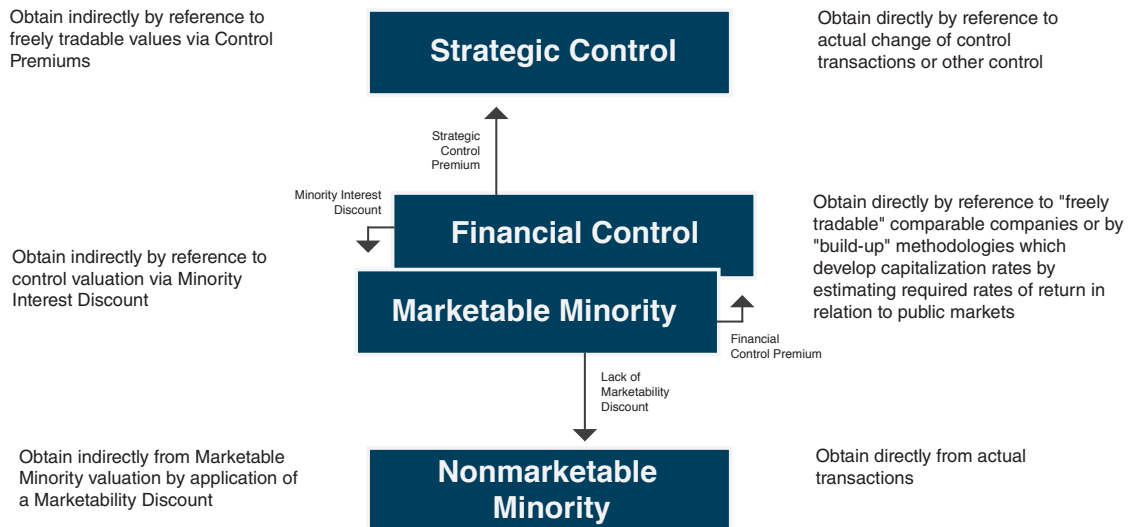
Obtain indirectly by reference to freely tradable values via Control Premiums

Strategic Control

Obtain directly by reference to actual change of control transactions or other control

Strategic Control Premium

Minority Interest Discount

Financial Control

Obtain directly by reference to "freely tradable" comparable companies or by "build-up" methodologies which develop capitalization rates by estimating required rates of return in relation to public markets

Obtain indirectly by reference to control valuation via Minority Interest Discount

Marketable Minority

Financial Control Premium

Lack of Marketability Discount

Obtain indirectly from Marketable Minority valuation by application of a Marketability Discount

Nonmarketable Minority

Obtain directly from actual transactions